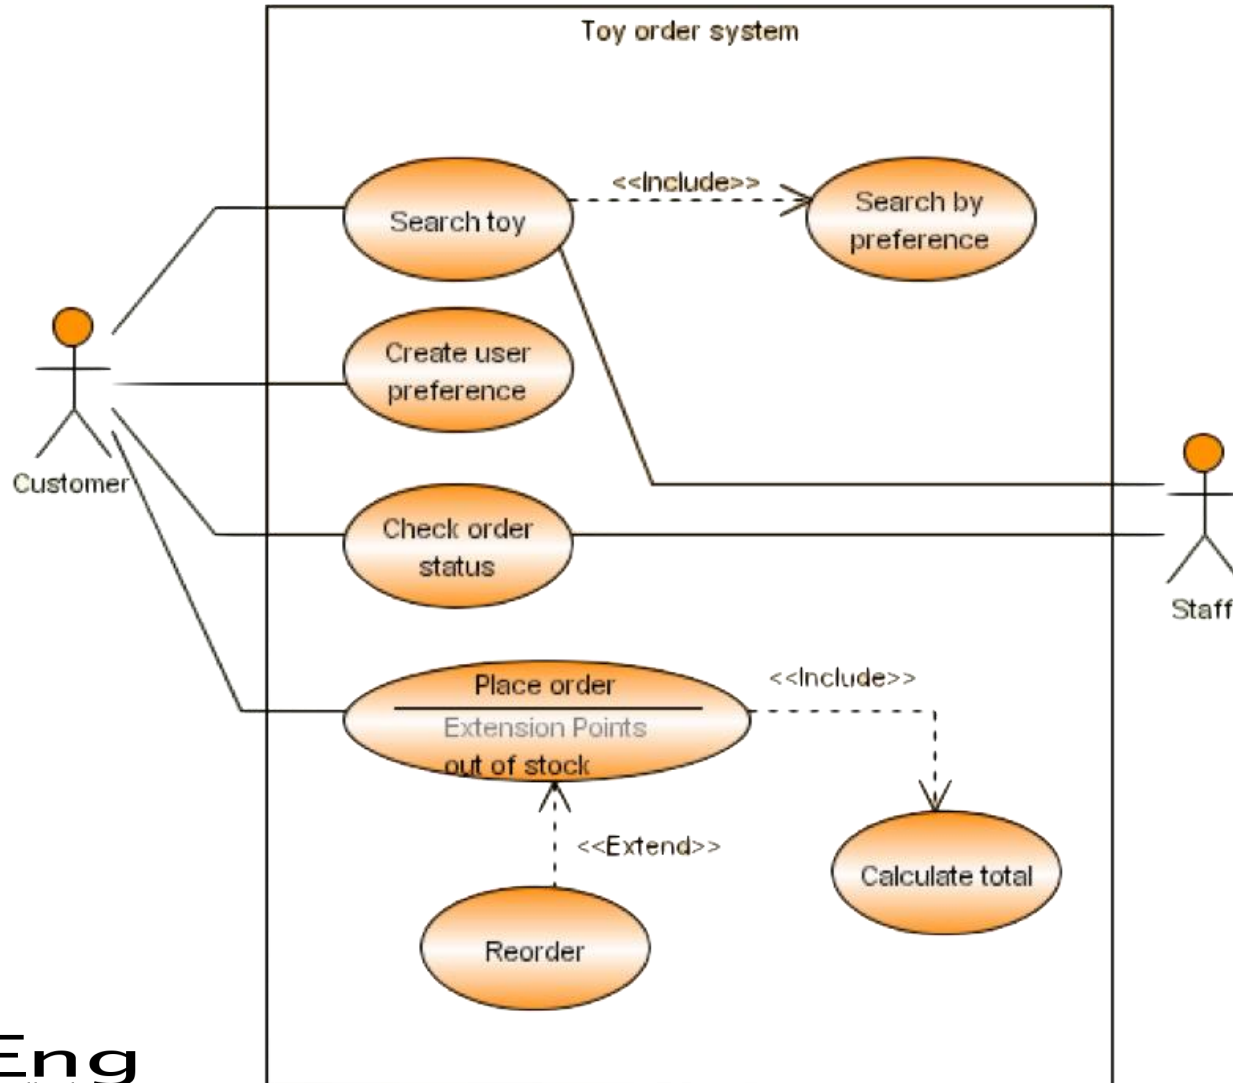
Toy order system

Search toy

<<Include>>

Search by preference

Create user preference

Customer

Check order status

Staff

Place order

Extension Points

out of stock

<<Include>>

<<Extend>>

Calculate total

Reorder

Eng